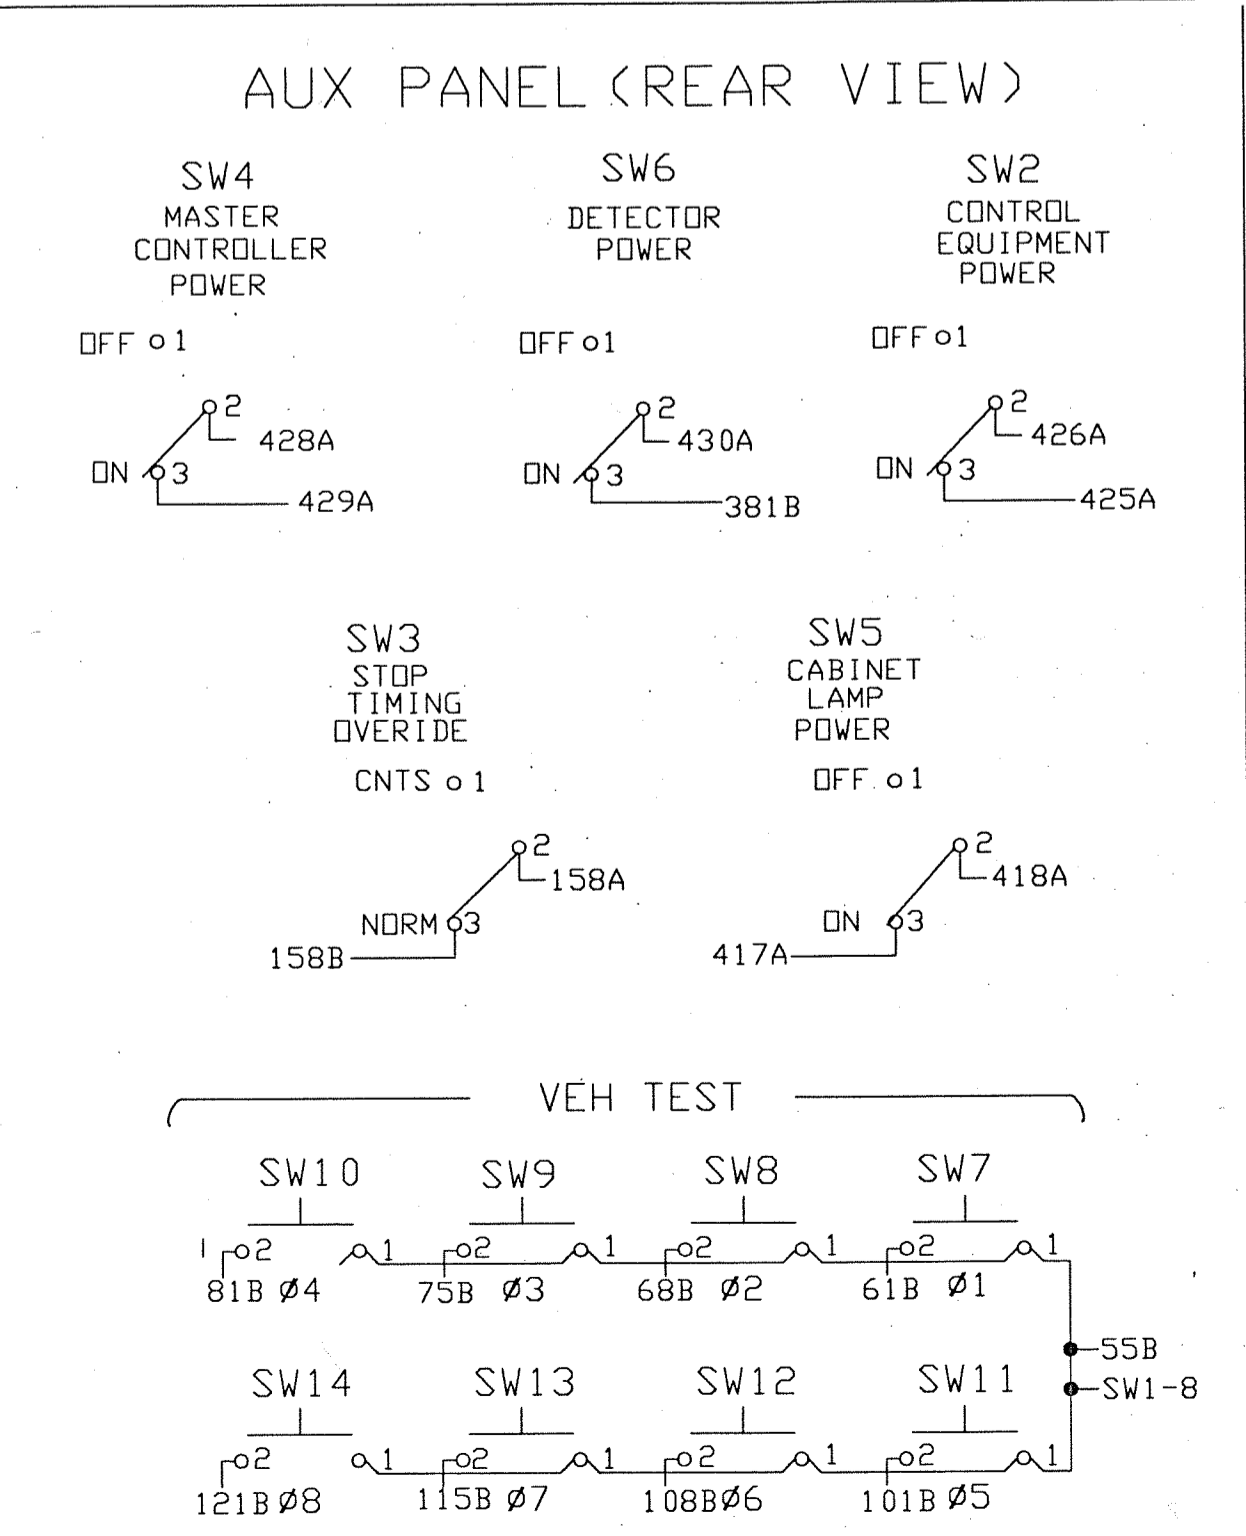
AUX PANEL (REAR VIEW)

SW4
MASTER
CONTROLLER
POWER

OFF o1

2
428A
ON 3
429A

SW6
DETECTOR
POWER

OFF o1

2
430A
ON 3
381B

SW2
CONTROL
EQUIPMENT
POWER

OFF o1

2
426A
ON 3
425A

SW3
STOP
TIMING
OVERIDE

CNTS o1

2
158A
NORM 3
158B

SW5
CABINET
LAMP
POWER

OFF o1

2
418A
ON 3
417A

VEH TEST

SW10
o2 1
81B Ø4

SW9
o2 1
75B Ø3

SW8
o2 1
68B Ø2

SW7
o2 1
61B Ø1

55B
SW1-8

SW14
o2 1
121B Ø8

SW13
o2 1
115B Ø7

SW12
o2 1
108B Ø6

SW11
o2 1
101B Ø5